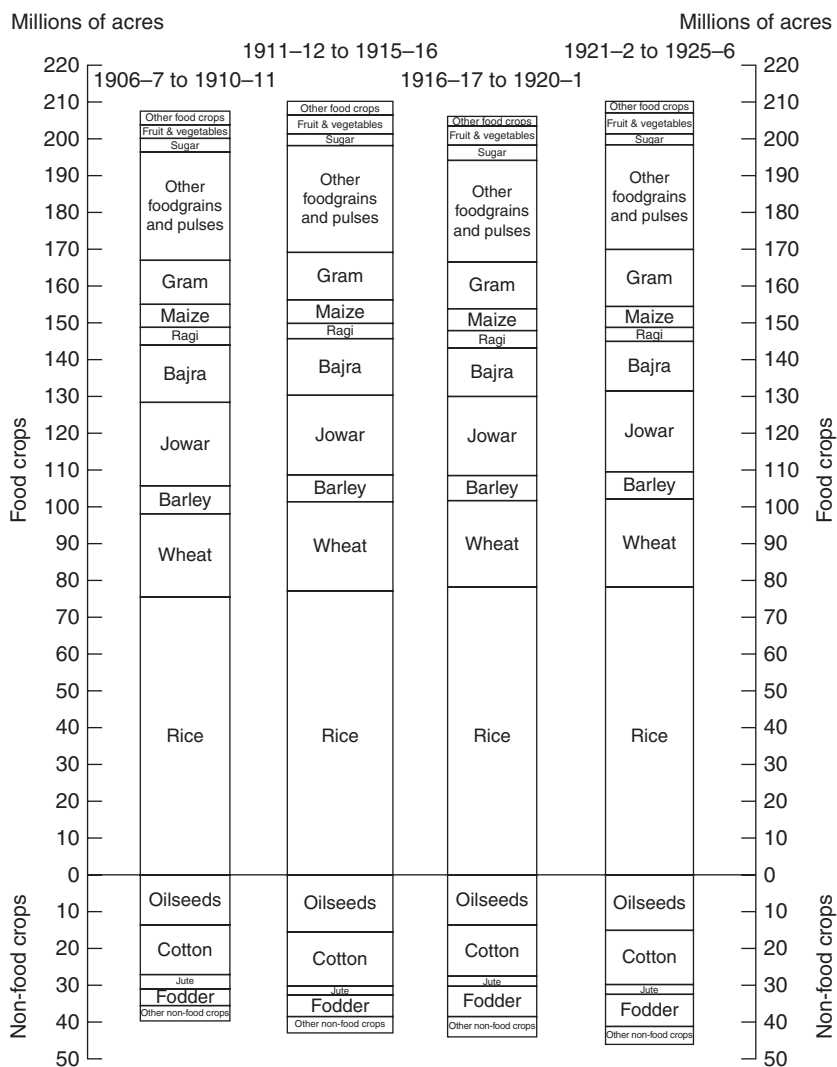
Millions of acres

Millions of acres

1906–7 to 1910–11

1911–12 to 1915–16

1916–17 to 1920–1

1921–2 to 1925–6

220
210
200
190
180
170
160
150
140
130
120
110
100
90
80
70
60
50
40
30
20
10
0
10
20
30
40
50

Food crops

Non-food crops

Other food crops
Fruit & vegetables
Sugar
Other foodgrains and pulses
Gram
Maize
Ragi
Bajra
Jowar
Barley
Wheat
Rice
Oilseeds
Cotton
Jute
Fodder
Other non-food crops

Other food crops
Fruit & vegetables
Sugar
Other foodgrains and pulses
Gram
Maize
Ragi
Bajra
Jowar
Barley
Wheat
Rice
Oilseeds
Cotton
Jute
Fodder
Other non-food crops

Other food crops
Fruit & vegetables
Sugar
Other foodgrains and pulses
Gram
Maize
Ragi
Bajra
Jowar
Barley
Wheat
Rice
Oilseeds
Cotton
Jute
Fodder
Other non-food crops

Other food crops
Fruit & vegetables
Sugar
Other foodgrains and pulses
Gram
Maize
Ragi
Bajra
Jowar
Barley
Wheat
Rice
Oilseeds
Cotton
Jute
Fodder
Other non-food crops

220
210
200
190
180
170
160
150
140
130
120
110
100
90
80
70
60
50
40
30
20
10
0
10
20
30
40
50

Food crops

Non-food crops